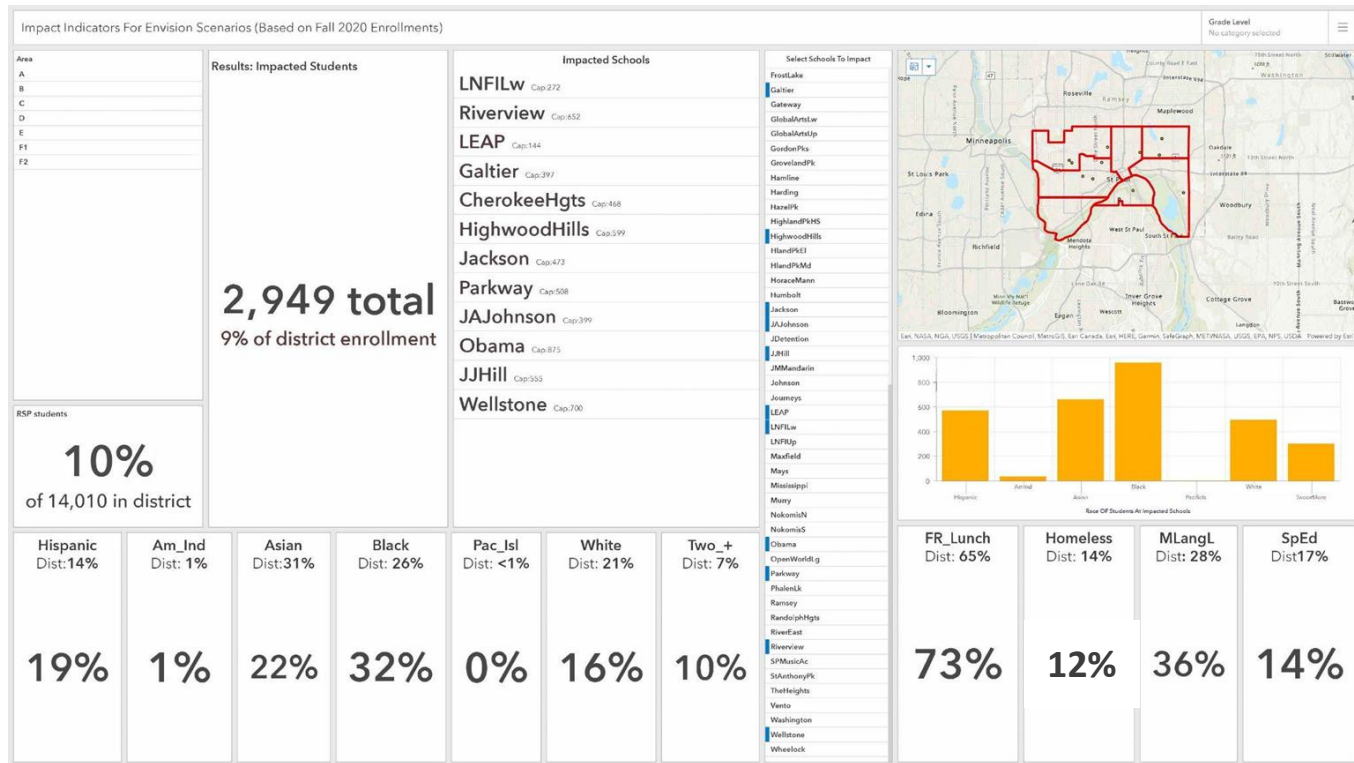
Impact Indicators For Envision Scenarios (Based on Fall 2020 Enrollments)

Grade Level
No category selected

Area
A
B
C
D
E
F1
F2

RSP students

10%
of 14,010 in district

Results: Impacted Students

2,949 total
9% of district enrollment

Impacted Schools
LNFILw Cap:272
Riverview Cap:652
LEAP Cap:144
Galtier Cap:397
CherokeeHgts Cap:468
HighwoodHills Cap:599
Jackson Cap:473
Parkway Cap:508
JAJohnson Cap:399
Obama Cap:875
JJHill Cap:555
Wellstone Cap:700

Select Schools To Impact
FrostLake
Galtier
Gateway
GlobalArtsLw
GlobalArtsUp
GordonPks
GrovelandPk
Hamline
Harding
HazelPk
HighlandPkHS
HighwoodHills
HlandPkEl
HlandPkMd
HoraceMann
Humbolt
Jackson
JAJohnson
JDetention
JJHill
JMMandarin
Johnson
Journeys
LEAP
LNFILw
LNFIUp
Maxfield
Mays
Mississippi
Murry
NokomisN
NokomisS
Obama
OpenWorldLg
Parkway
PhalenLk
Ramsey
RandolphHgts
RiverEast
Riverview
SPMusicAc
StAnthonyPk
TheHeights
Vento
Washington
Wellstone
Wheelock

Roseville
Maplewood
Minneapolis
St Louis Park
Oakdale
Edina
Woodbury
West St Paul
South St Paul
Richfield
Mendota Heights
Bloomington
Eagan
Inver Grove Heights
Cottage Grove
Esri, NASA, NGA, USGS | Metropolitan Council, MetroGIS, Esri Canada, Esri, HERE, Garmin, SafeGraph, METI/NASA, USGS, EPA, NPS, USDA Powered by Esri

1,000
800
600
400
200
0
Hispanic
AmInd
Asian
Black
PacIslis
White
TwoorMore
Race Of Students At Impacted Schools

Hispanic
Dist:14%
19%

Am_Ind
Dist: 1%
1%

Asian
Dist:31%
22%

Black
Dist: 26%
32%

Pac_Isl
Dist: <1%
0%

White
Dist: 21%
16%

Two_+
Dist: 7%
10%

FR_Lunch
Dist: 65%
73%

Homeless
Dist: 14%
12%

MLangL
Dist: 28%
36%

SpEd
Dist17%
14%